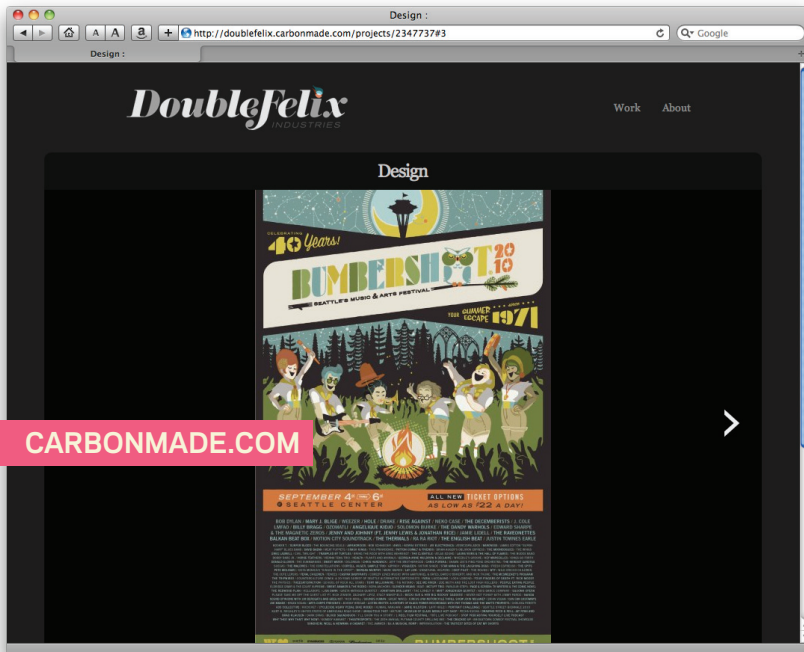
Design :

http://doublefelix.carbonmade.com/projects/2347737#3

Google

Design :

DoubleFelix INDUSTRIES

Work About

Design

CELEBRATING 40 Years!

BUMBERSHOOT 2010

SEATTLE'S MUSIC & ARTS FESTIVAL

YOUR SUMMER ESCAPE SINCE 1971

CARBONMADE.COM

SEPTEMBER 4th - 6th SEATTLE CENTER

ALL NEW TICKET OPTIONS AS LOW AS $22 A DAY!

BOB DYLAN | MARY J. BLIGE | WEEZER | HOLE | DRAKE | RISE AGAINST | NEKO CASE | THE DECEMBERISTS | J. COLE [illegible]

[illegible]

BUMBERSHOOT